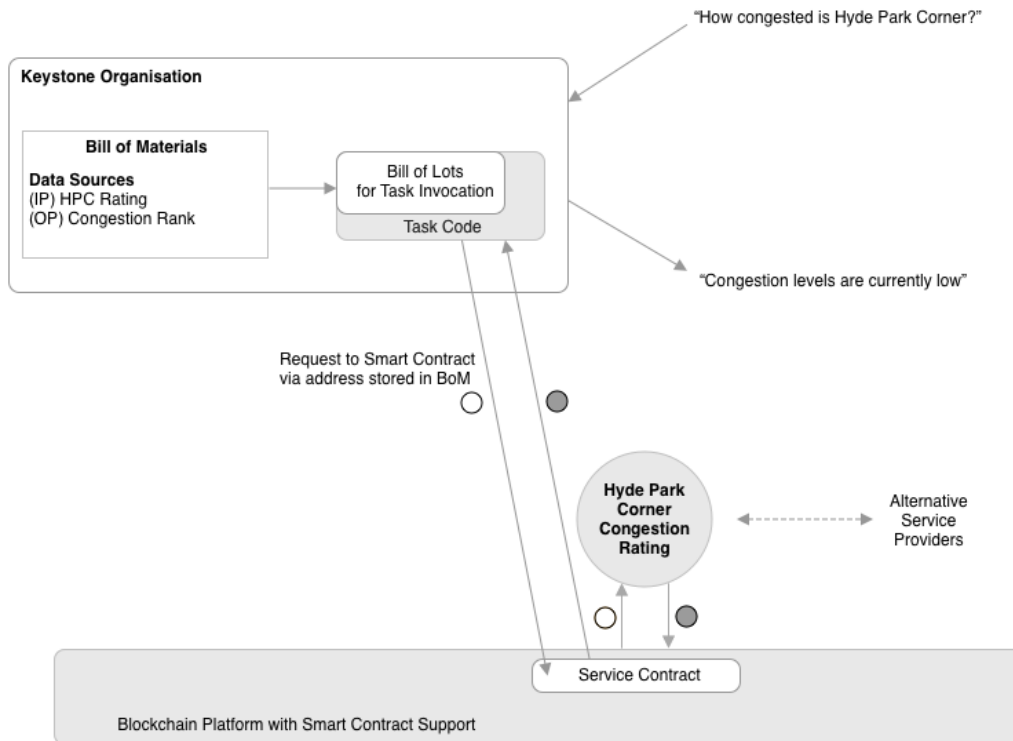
"How congested is Hyde Park Corner?"

Keystone Organisation

Bill of Materials

Data Sources
(IP) HPC Rating
(OP) Congestion Rank

Bill of Lots for Task Invocation

Task Code

"Congestion levels are currently low"

Request to Smart Contract via address stored in BoM

Hyde Park Corner Congestion Rating

Alternative Service Providers

Service Contract

Blockchain Platform with Smart Contract Support